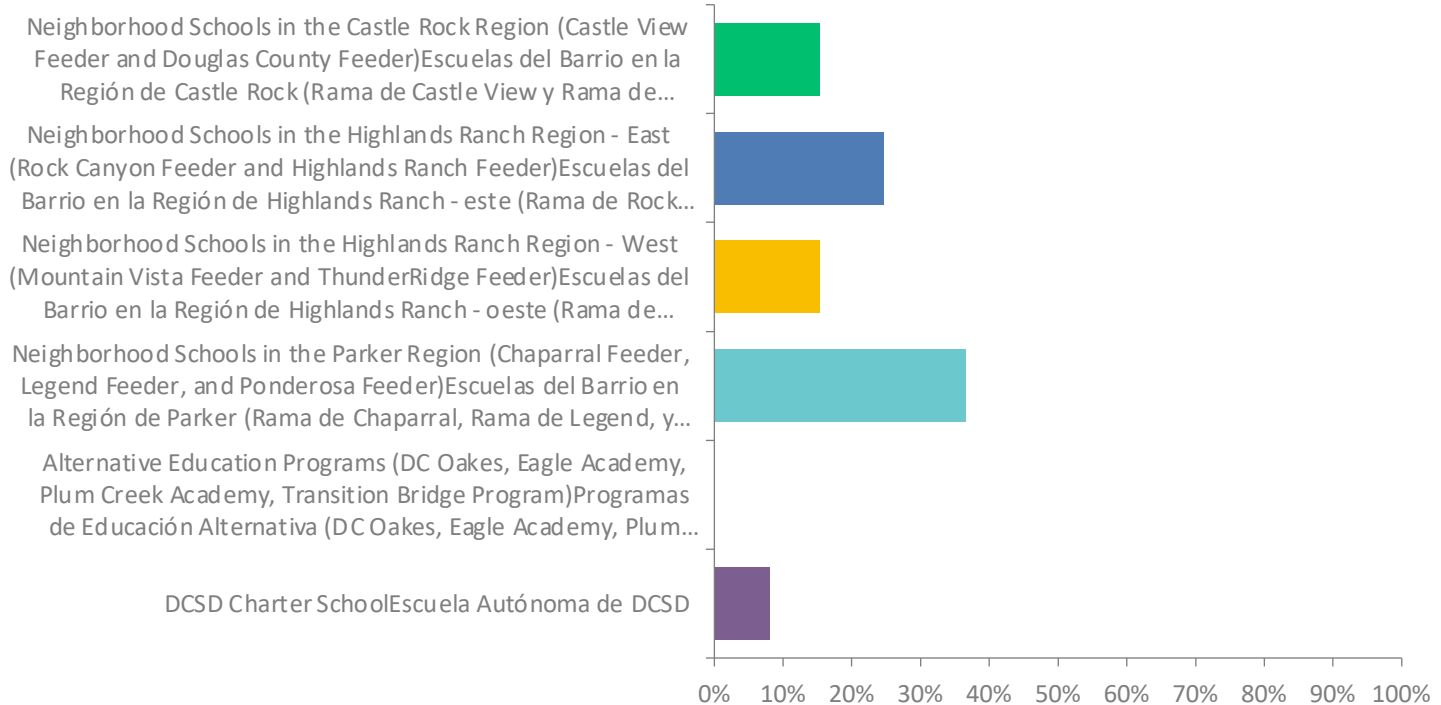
Neighborhood Schools in the Castle Rock Region (Castle View Feeder and Douglas County Feeder)Escuelas del Barrio en la Región de Castle Rock (Rama de Castle View y Rama de…

Neighborhood Schools in the Highlands Ranch Region - East (Rock Canyon Feeder and Highlands Ranch Feeder)Escuelas del Barrio en la Región de Highlands Ranch - este (Rama de Rock…

Neighborhood Schools in the Highlands Ranch Region - West (Mountain Vista Feeder and ThunderRidge Feeder)Escuelas del Barrio en la Región de Highlands Ranch - oeste (Rama de…

Neighborhood Schools in the Parker Region (Chaparral Feeder, Legend Feeder, and Ponderosa Feeder)Escuelas del Barrio en la Región de Parker (Rama de Chaparral, Rama de Legend, y…

Alternative Education Programs (DC Oakes, Eagle Academy, Plum Creek Academy, Transition Bridge Program)Programas de Educación Alternativa (DC Oakes, Eagle Academy, Plum…

DCSD Charter SchoolEscuela Autónoma de DCSD

0% 10% 20% 30% 40% 50% 60% 70% 80% 90% 100%